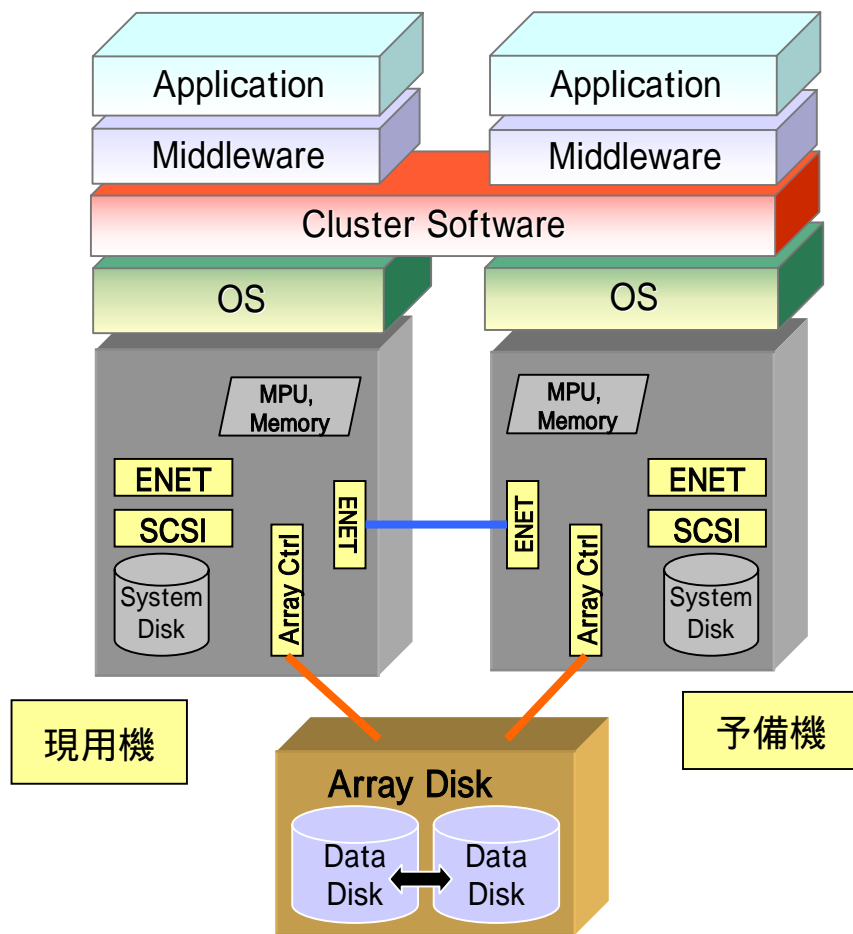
Application

Middleware

Application

Middleware

Cluster Software

OS

OS

MPU, Memory

ENET

SCSI

System Disk

Array Ctrl

ENET

ENET

Array Ctrl

MPU, Memory

ENET

SCSI

System Disk

現用機

予備機

Array Disk

Data Disk

Data Disk